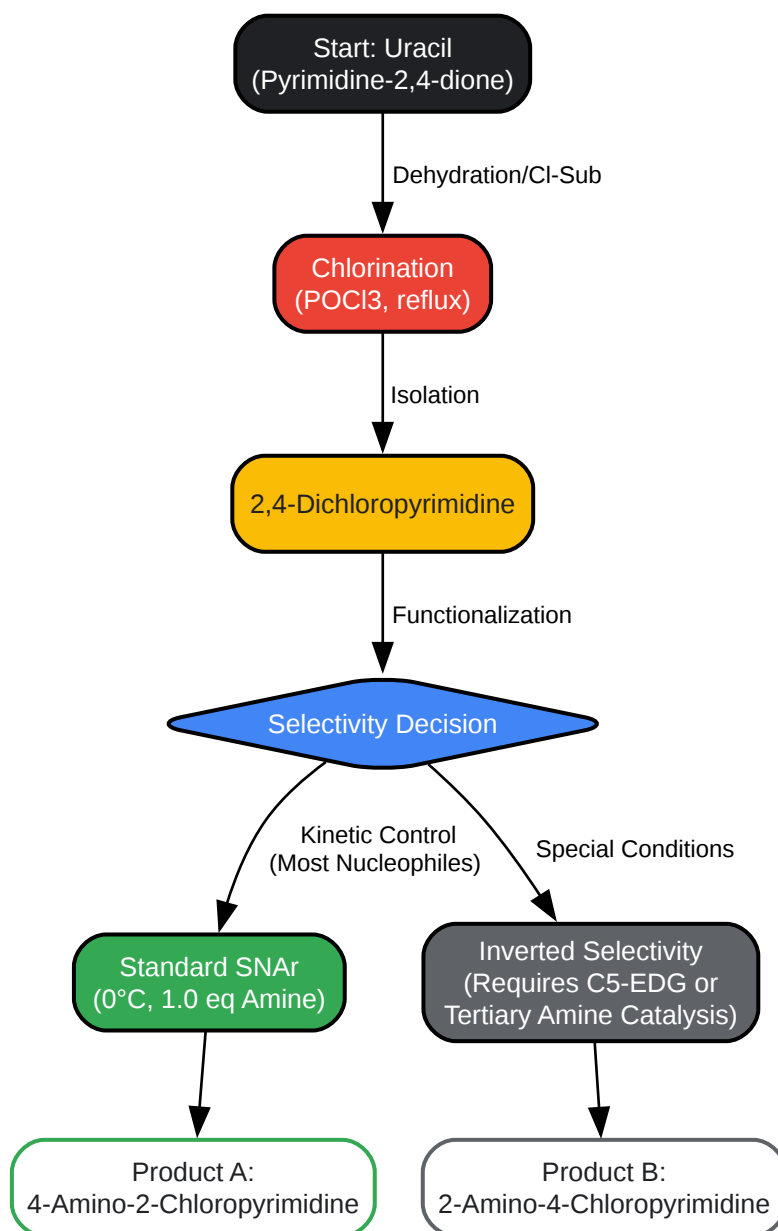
Start: Uracil
(Pyrimidine-2,4-dione)

Dehydration/Cl-Sub

Chlorination
(POCl3, reflux)

Isolation

2,4-Dichloropyrimidine

Functionalization

Selectivity Decision

Kinetic Control
(Most Nucleophiles)

Special Conditions

Standard SNAr
(0°C, 1.0 eq Amine)

Inverted Selectivity
(Requires C5-EDG or
Tertiary Amine Catalysis)

Product A:
4-Amino-2-Chloropyrimidine

Product B:
2-Amino-4-Chloropyrimidine